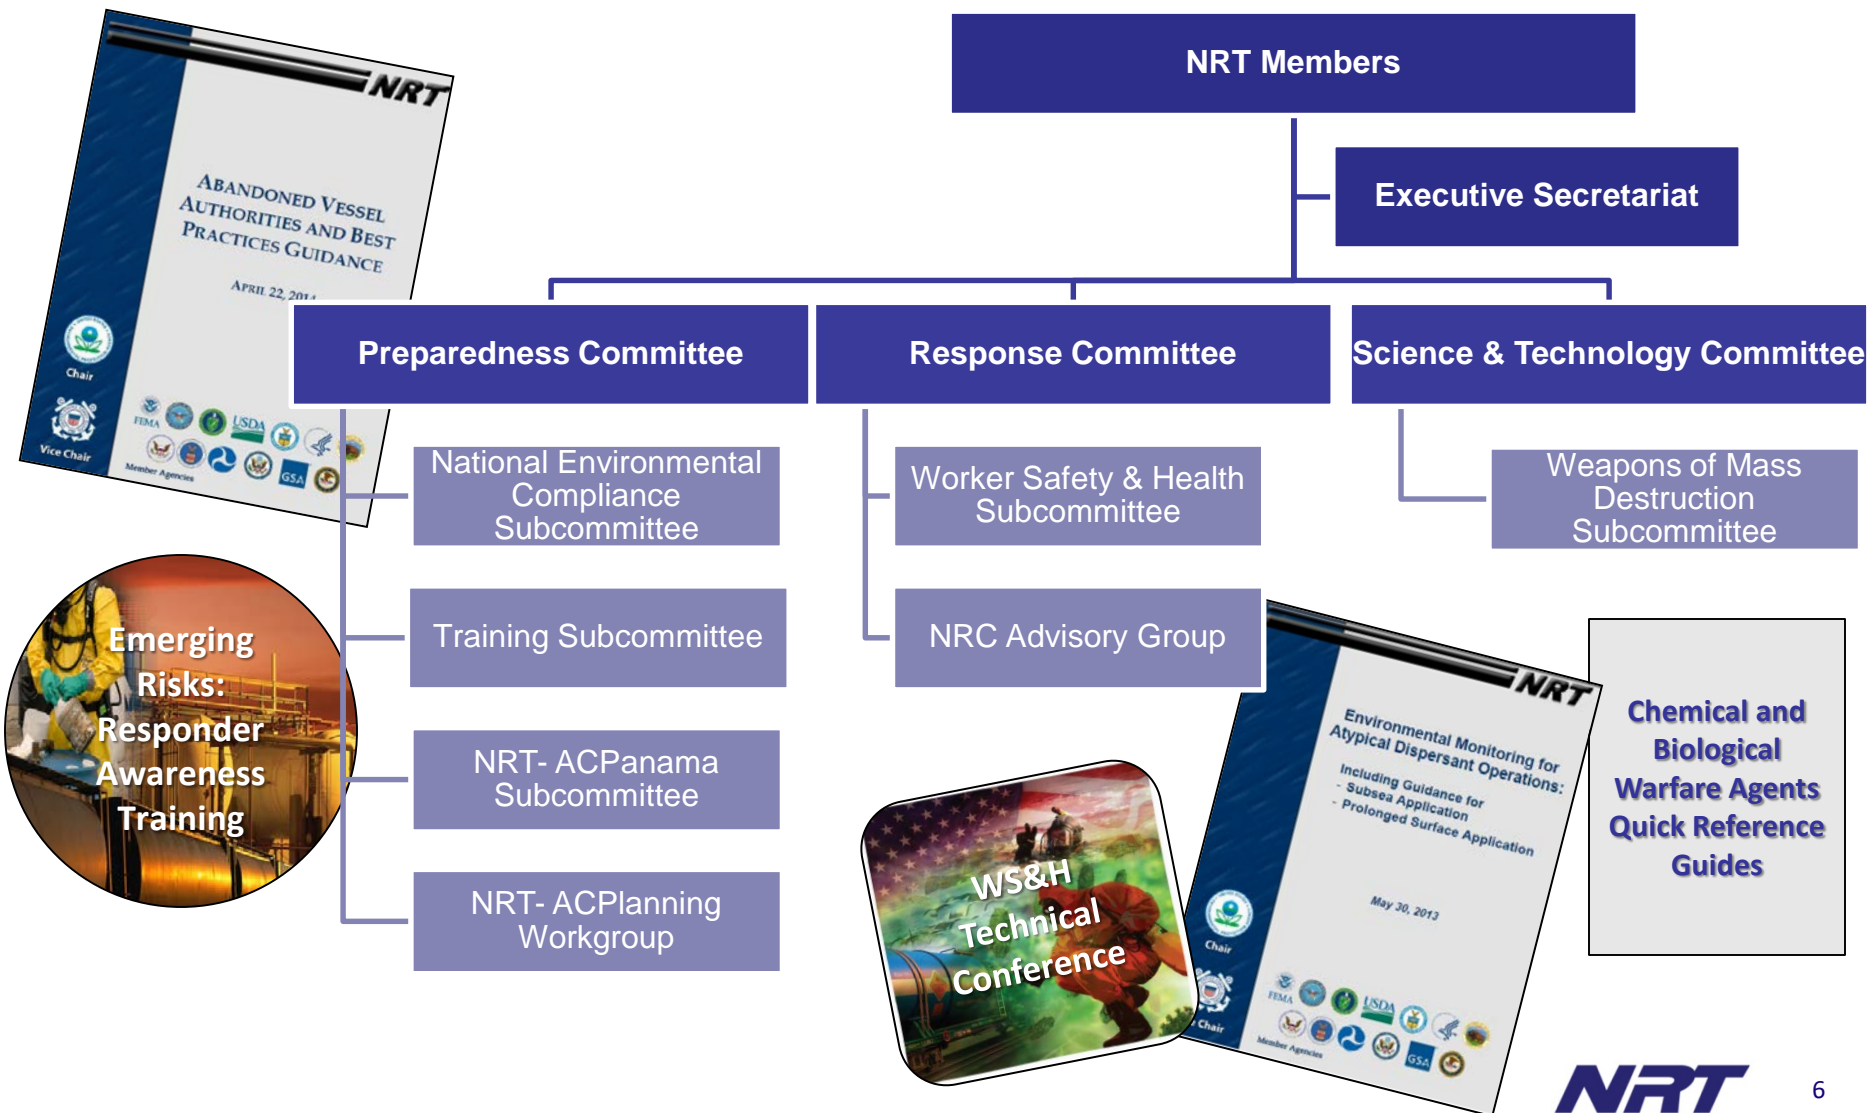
NRT

ABANDONED VESSEL AUTHORITIES AND BEST PRACTICES GUIDANCE

APRIL 22, 2014

Chair

Vice Chair

FEMA USDA GSA

Member Agencies

NRT Members

Executive Secretariat

Preparedness Committee

Response Committee

Science & Technology Committee

National Environmental Compliance Subcommittee

Worker Safety & Health Subcommittee

Weapons of Mass Destruction Subcommittee

Training Subcommittee

NRC Advisory Group

NRT- ACPanama Subcommittee

NRT- ACPlanning Workgroup

Emerging Risks: Responder Awareness Training

WS&H Technical Conference

NRT

Environmental Monitoring for Atypical Dispersant Operations:

Including Guidance for
- Subsea Application
- Prolonged Surface Application

May 30, 2013

Chair

Vice Chair

FEMA USDA GSA

Member Agencies

Chemical and Biological Warfare Agents Quick Reference Guides

NRT

6